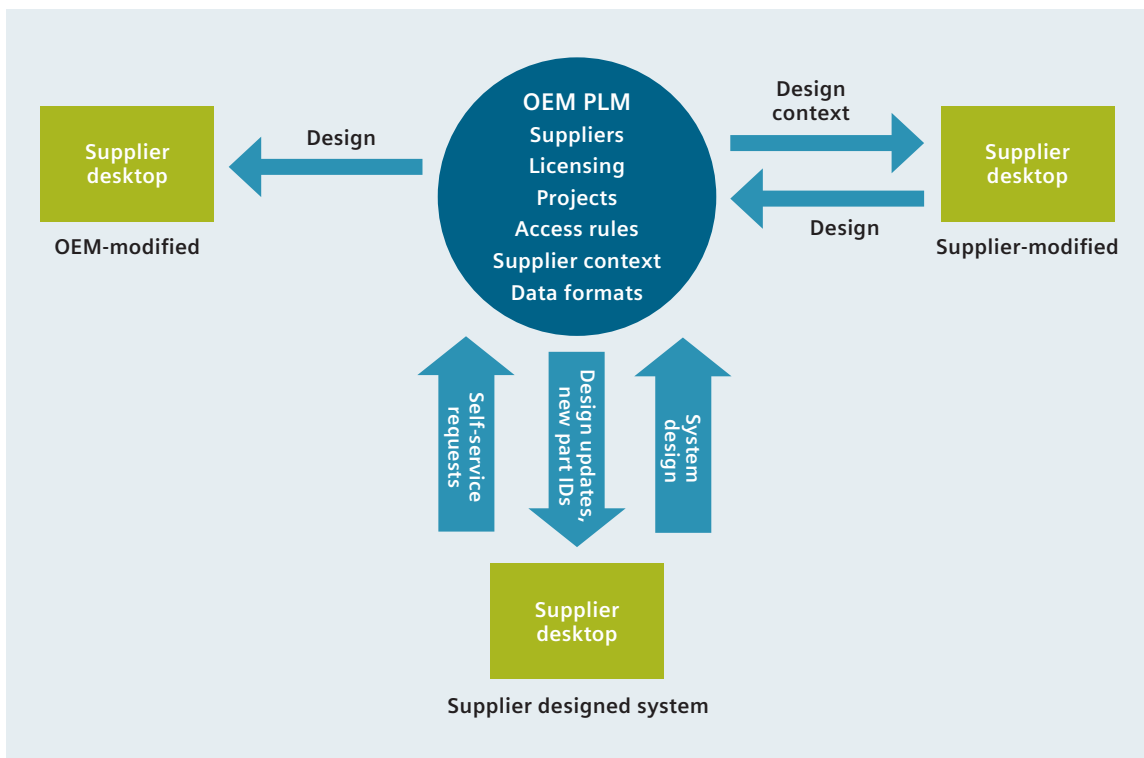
Supplier desktop

OEM-modified

Design

OEM PLM
Suppliers
Licensing
Projects
Access rules
Supplier context
Data formats

Design context

Design

Supplier desktop

Supplier-modified

Self-service requests

Design updates, new part IDs

System design

Supplier desktop

Supplier designed system